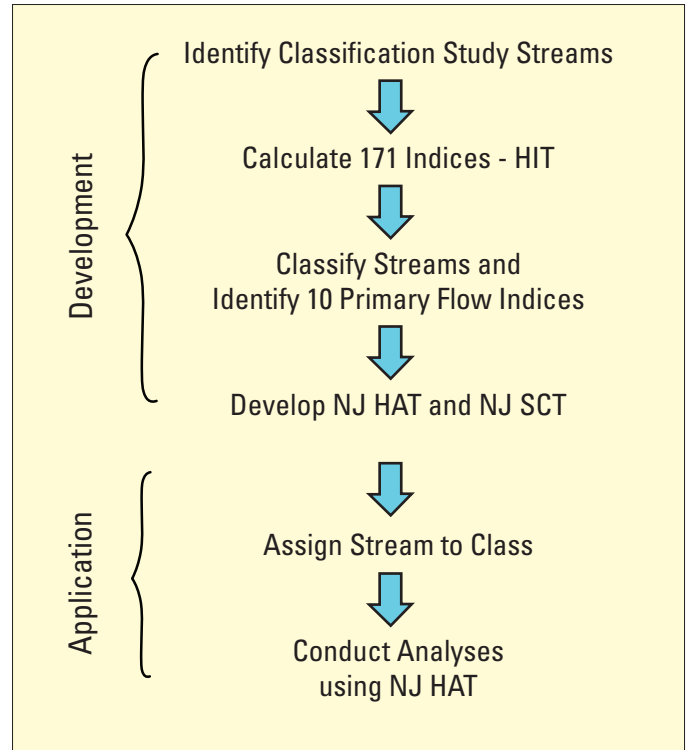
Development

Identify Classification Study Streams

Calculate 171 Indices - HIT

Classify Streams and Identify 10 Primary Flow Indices

Develop NJ HAT and NJ SCT

Application

Assign Stream to Class

Conduct Analyses using NJ HAT